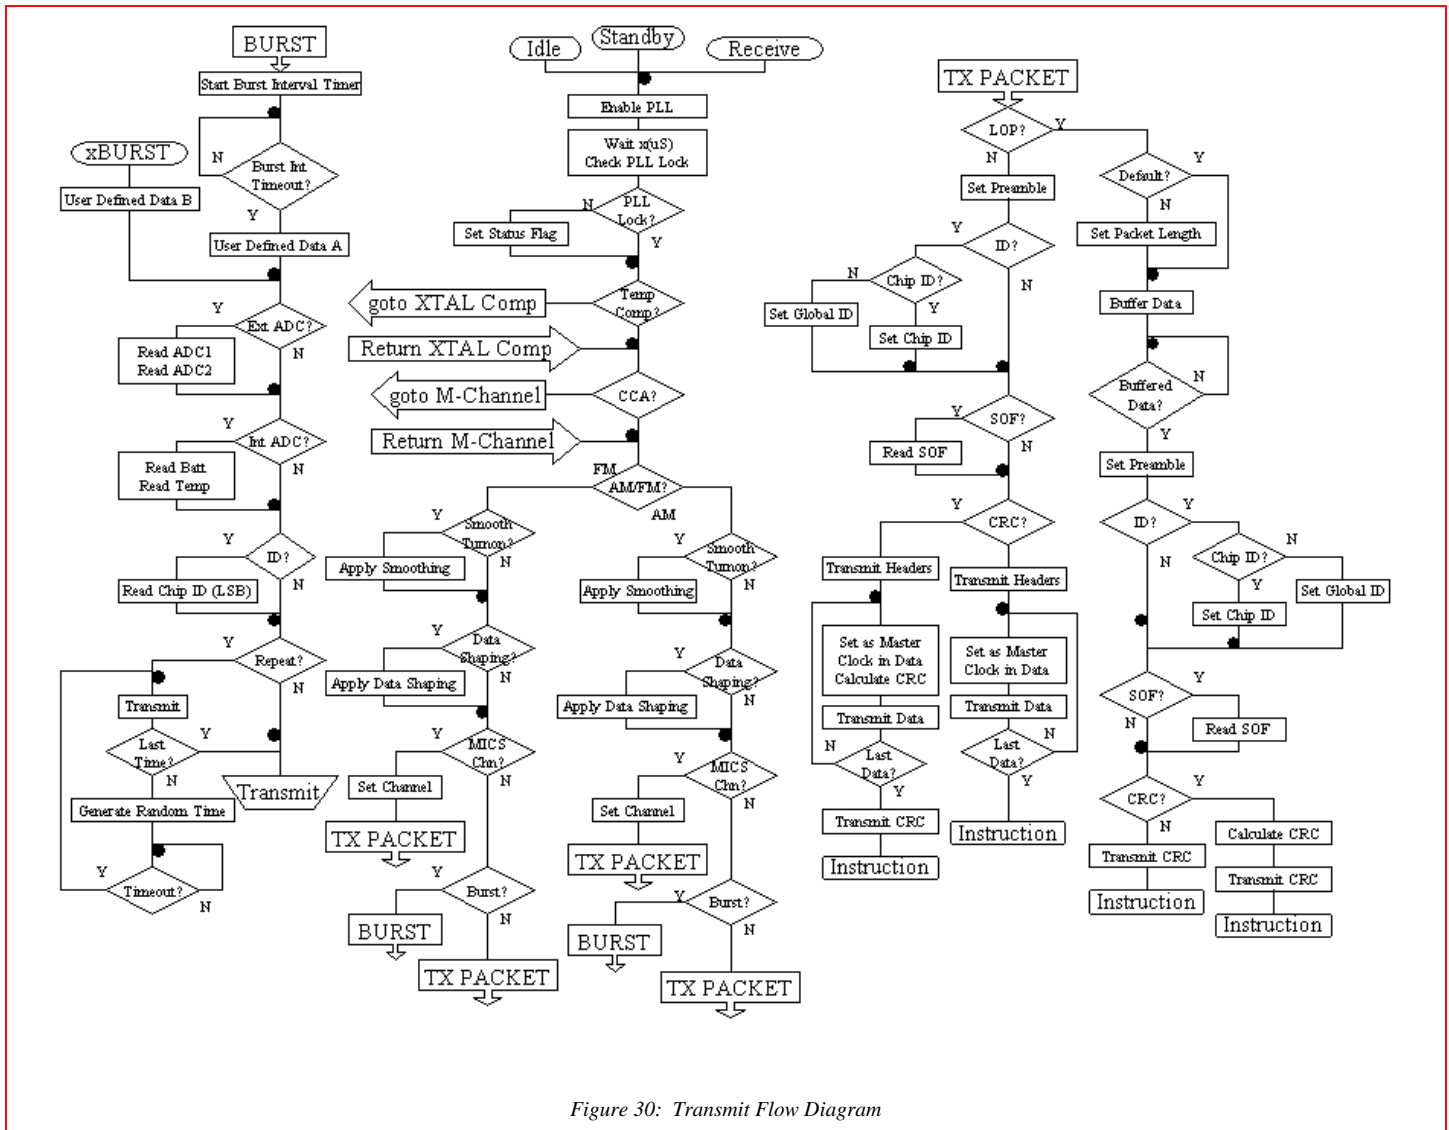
BURST
Start Burst Interval Timer
xBURST
N
Burst Int Timeout?
User Defined Data B
Y
User Defined Data A
Y
Ext ADC?
Read ADC1
Read ADC2
N
Y
Int ADC?
Read Batt
Read Temp
N
Y
ID?
Read Chip ID (LSB)
N
Y
Repeat?
N
Transmit
Y
Last Time?
N
Transmit
Generate Random Time
Y
Timeout?
N

Idle
Standby
Receive
Enable PLL
Wait x(uS)
Check PLL Lock
N
PLL Lock?
Set Status Flag
Y
goto XTAL Comp
Temp Comp?
Return XTAL Comp
goto M-Channel
CCA?
Return M-Channel
FM
AM/FM?
AM
Y
Smooth Turnon?
Apply Smoothing
N
Y
Data Shaping?
Apply Data Shaping
N
Y
MICS Chn?
Set Channel
N
TX PACKET
Y
Burst?
N
BURST
TX PACKET
Y
Smooth Turnon?
Apply Smoothing
N
Y
Data Shaping?
Apply Data Shaping
N
Y
MICS Chn?
Set Channel
N
TX PACKET
Y
Burst?
N
BURST
TX PACKET

TX PACKET
LOP?
Y
N
Set Preamble
Y
ID?
N
Chip ID?
Y
Set Global ID
Set Chip ID
N
Y
SOF?
Read SOF
N
Y
CRC?
Transmit Headers
Transmit Headers
Set as Master
Clock in Data
Calculate CRC
Set as Master
Clock in Data
Transmit Data
Transmit Data
N
Last Data?
Y
N
Last Data?
Y
Transmit CRC
Instruction
Instruction

Y
Default?
N
Set Packet Length
Buffer Data
N
Buffered Data?
Y
Set Preamble
Y
ID?
N
N
Chip ID?
Y
Set Chip ID
Set Global ID
Y
SOF?
N
Read SOF
Y
CRC?
N
Transmit CRC
Calculate CRC
Transmit CRC
Instruction
Instruction

Figure 30: Transmit Flow Diagram